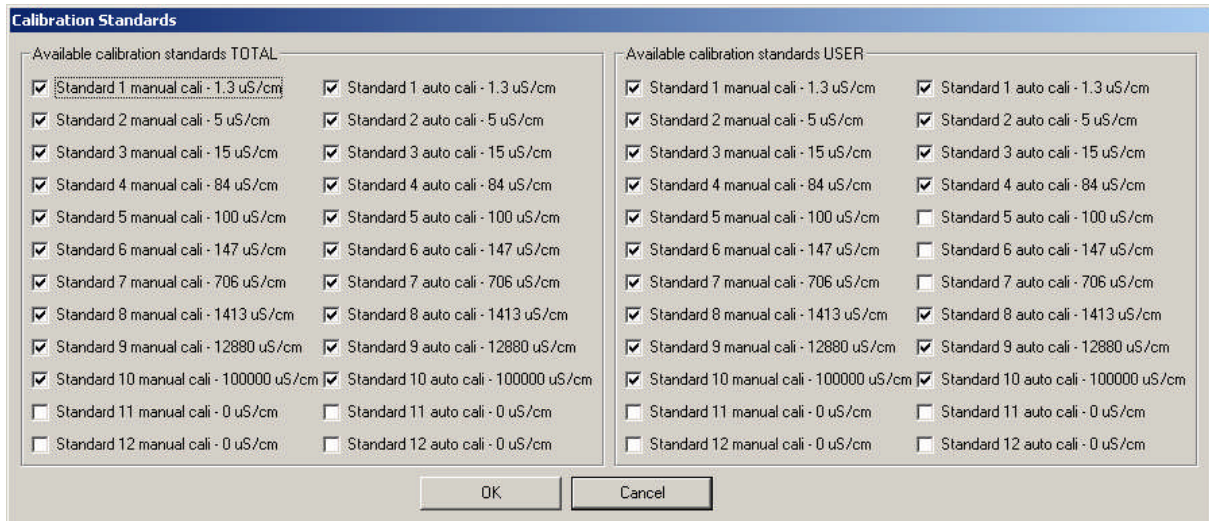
Calibration Standards

Available calibration standards TOTAL

Standard 1 manual cali - 1.3 uS/cm
Standard 2 manual cali - 5 uS/cm
Standard 3 manual cali - 15 uS/cm
Standard 4 manual cali - 84 uS/cm
Standard 5 manual cali - 100 uS/cm
Standard 6 manual cali - 147 uS/cm
Standard 7 manual cali - 706 uS/cm
Standard 8 manual cali - 1413 uS/cm
Standard 9 manual cali - 12880 uS/cm
Standard 10 manual cali - 100000 uS/cm
Standard 11 manual cali - 0 uS/cm
Standard 12 manual cali - 0 uS/cm

Standard 1 auto cali - 1.3 uS/cm
Standard 2 auto cali - 5 uS/cm
Standard 3 auto cali - 15 uS/cm
Standard 4 auto cali - 84 uS/cm
Standard 5 auto cali - 100 uS/cm
Standard 6 auto cali - 147 uS/cm
Standard 7 auto cali - 706 uS/cm
Standard 8 auto cali - 1413 uS/cm
Standard 9 auto cali - 12880 uS/cm
Standard 10 auto cali - 100000 uS/cm
Standard 11 auto cali - 0 uS/cm
Standard 12 auto cali - 0 uS/cm

Available calibration standards USER

Standard 1 manual cali - 1.3 uS/cm
Standard 2 manual cali - 5 uS/cm
Standard 3 manual cali - 15 uS/cm
Standard 4 manual cali - 84 uS/cm
Standard 5 manual cali - 100 uS/cm
Standard 6 manual cali - 147 uS/cm
Standard 7 manual cali - 706 uS/cm
Standard 8 manual cali - 1413 uS/cm
Standard 9 manual cali - 12880 uS/cm
Standard 10 manual cali - 100000 uS/cm
Standard 11 manual cali - 0 uS/cm
Standard 12 manual cali - 0 uS/cm

Standard 1 auto cali - 1.3 uS/cm
Standard 2 auto cali - 5 uS/cm
Standard 3 auto cali - 15 uS/cm
Standard 4 auto cali - 84 uS/cm
Standard 5 auto cali - 100 uS/cm
Standard 6 auto cali - 147 uS/cm
Standard 7 auto cali - 706 uS/cm
Standard 8 auto cali - 1413 uS/cm
Standard 9 auto cali - 12880 uS/cm
Standard 10 auto cali - 100000 uS/cm
Standard 11 auto cali - 0 uS/cm
Standard 12 auto cali - 0 uS/cm

OK
Cancel